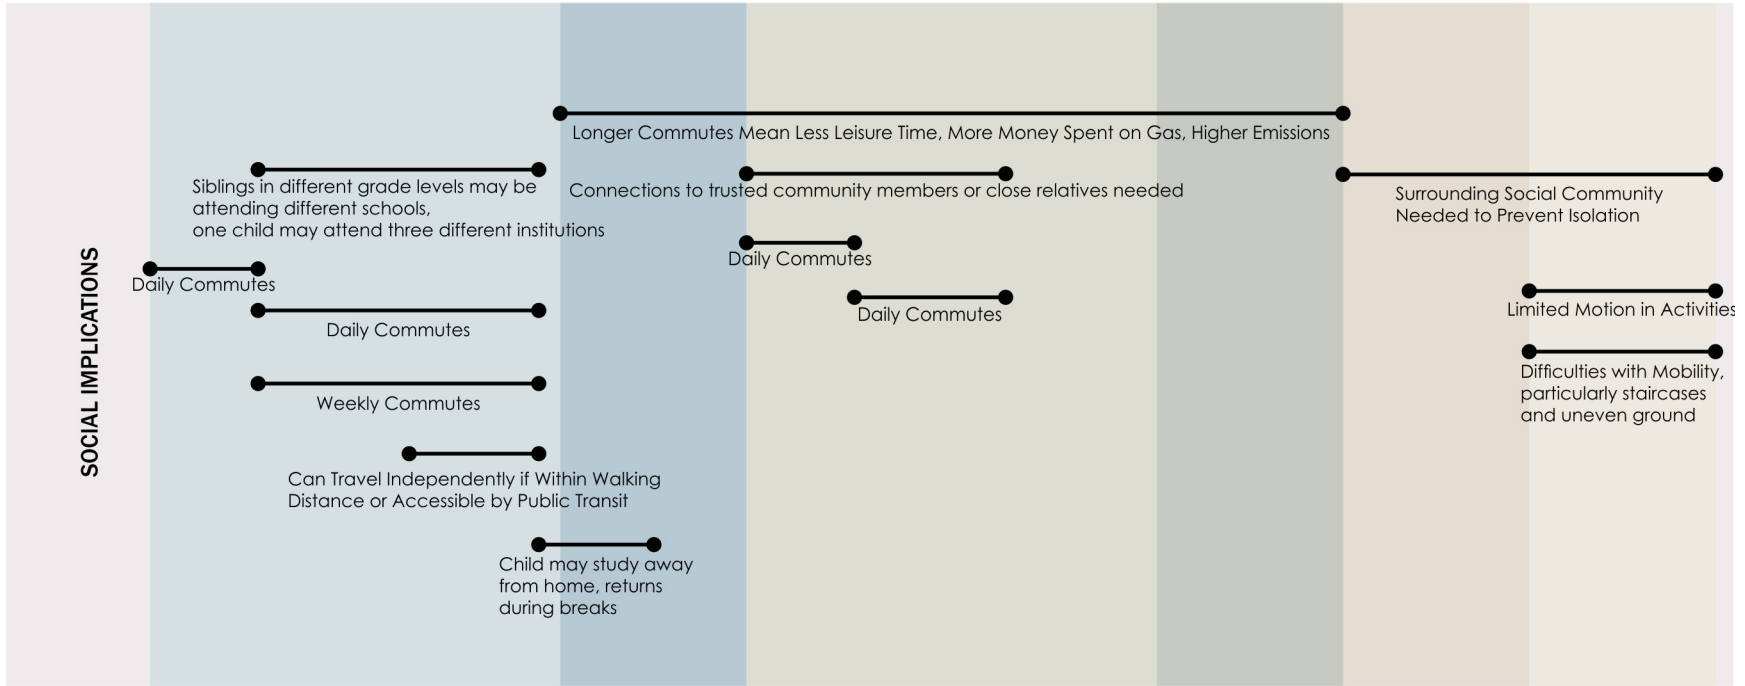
SOCIAL IMPLICATIONS

Longer Commutes Mean Less Leisure Time, More Money Spent on Gas, Higher Emissions

Siblings in different grade levels may be attending different schools, one child may attend three different institutions

Connections to trusted community members or close relatives needed

Surrounding Social Community Needed to Prevent Isolation

Daily Commutes

Daily Commutes

Daily Commutes

Daily Commutes

Limited Motion in Activities

Weekly Commutes

Difficulties with Mobility, particularly staircases and uneven ground

Can Travel Independently if Within Walking Distance or Accessible by Public Transit

Child may study away from home, returns during breaks